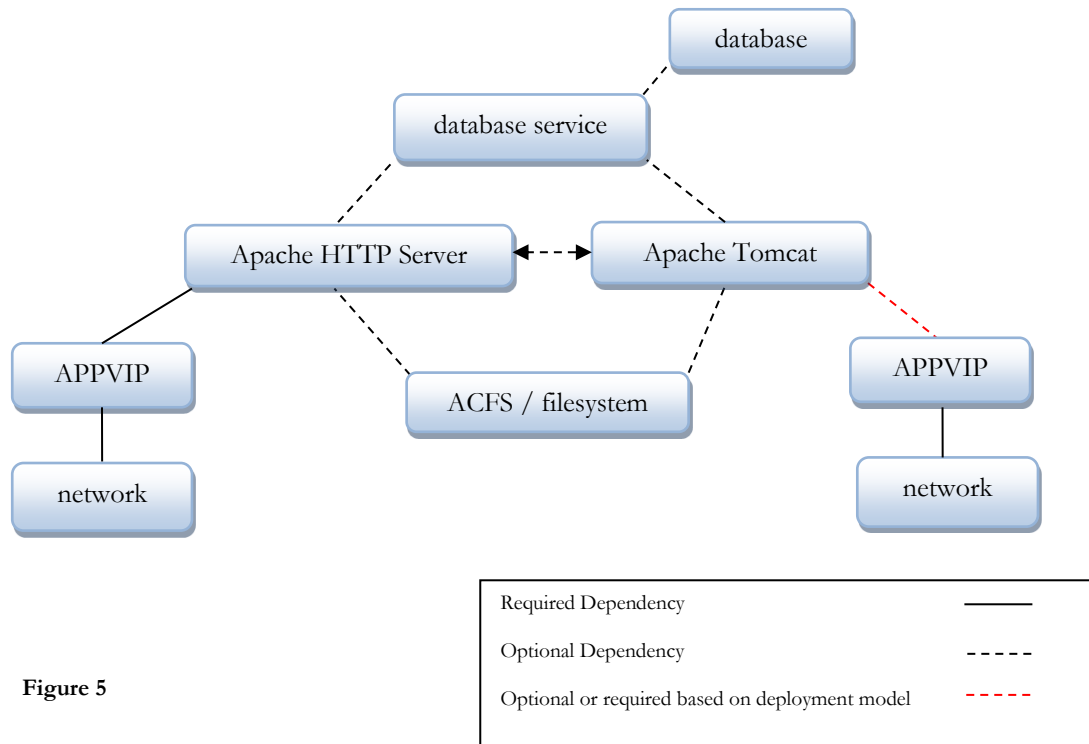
database

database service

Apache HTTP Server

Apache Tomcat

APPVIP

ACFS / filesystem

APPVIP

network

network

Required Dependency

Optional Dependency

Optional or required based on deployment model

**Figure 5**